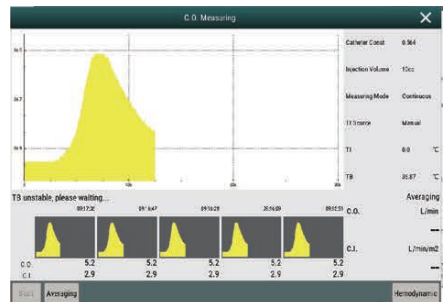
C.O. Measuring

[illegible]
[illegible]
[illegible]

0
10s
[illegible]
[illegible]

Catheter Const 0.564
Injection Volume 10cc
Measuring Mode Continuous
TI Source Manual
TI 0.0 °C
TB 36.87 °C

TB unstable, please waiting...

Averaging
C.O. L/min
--
C.I. L/min/m2
--

09:17:20 09:16:47 09:16:25 09:16:09 09:15:51

| C.O. | 5.2 | 5.2 | 5.2 | 5.2 | 5.2 |
|---|---|---|---|---|---|
| C.I. | 2.9 | 2.9 | 2.9 | 2.9 | 2.9 |

Start Averaging Hemodynamic